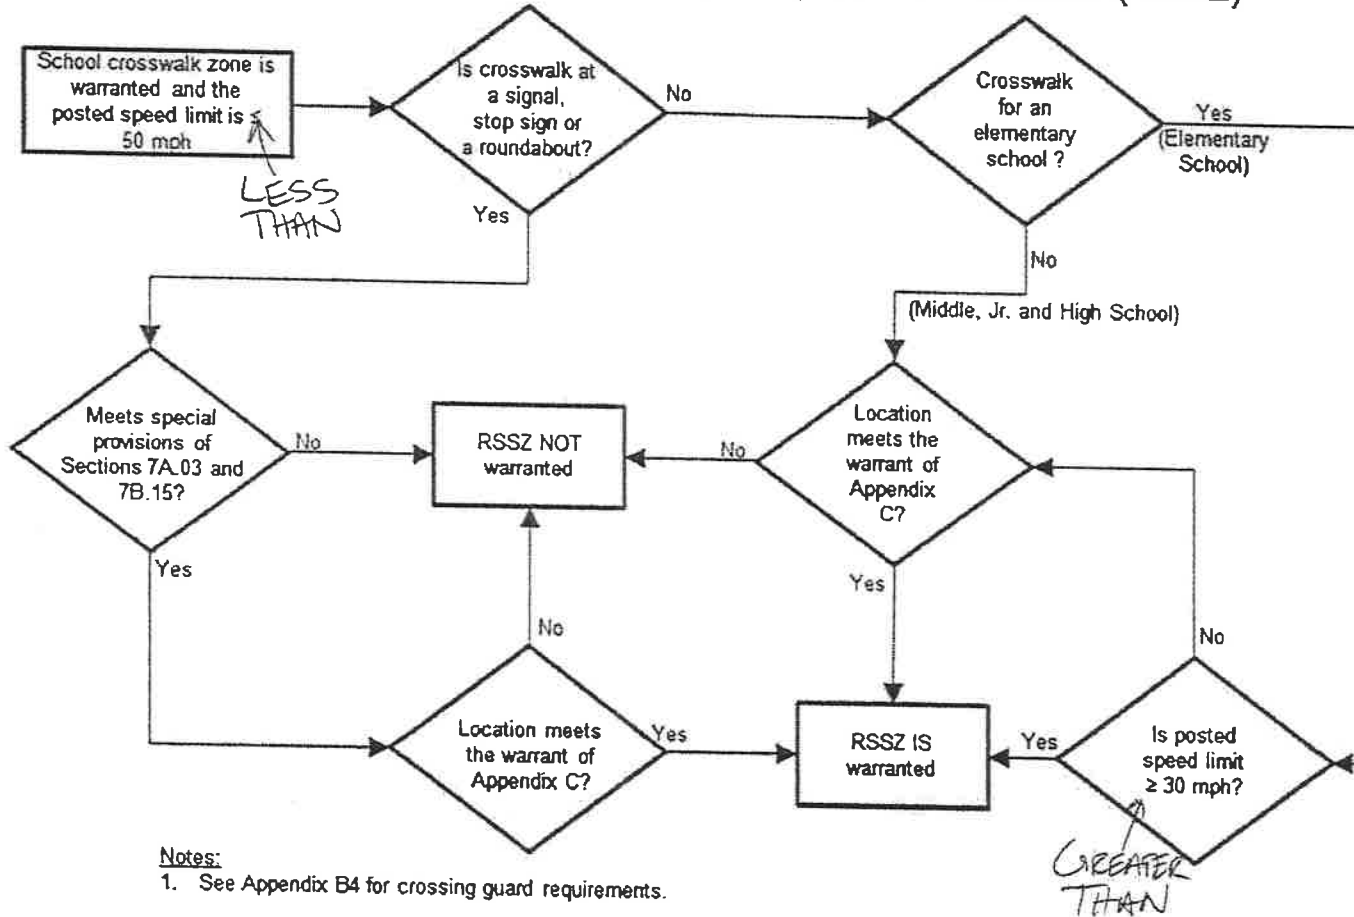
School crosswalk zone is warranted and the posted speed limit is $\leq$ 50 mph

LESS THAN

Is crosswalk at a signal, stop sign or a roundabout?

No

Yes

Crosswalk for an elementary school ?

Yes (Elementary School)

No

(Middle, Jr. and High School)

Meets special provisions of Sections 7A.03 and 7B.15?

No

RSSZ NOT warranted

No

Location meets the warrant of Appendix C?

Yes

Yes

No

No

Location meets the warrant of Appendix C?

Yes

RSSZ IS warranted

Yes

Is posted speed limit $\geq$ 30 mph?

GREATER THAN

Notes:
1. See Appendix B4 for crossing guard requirements.